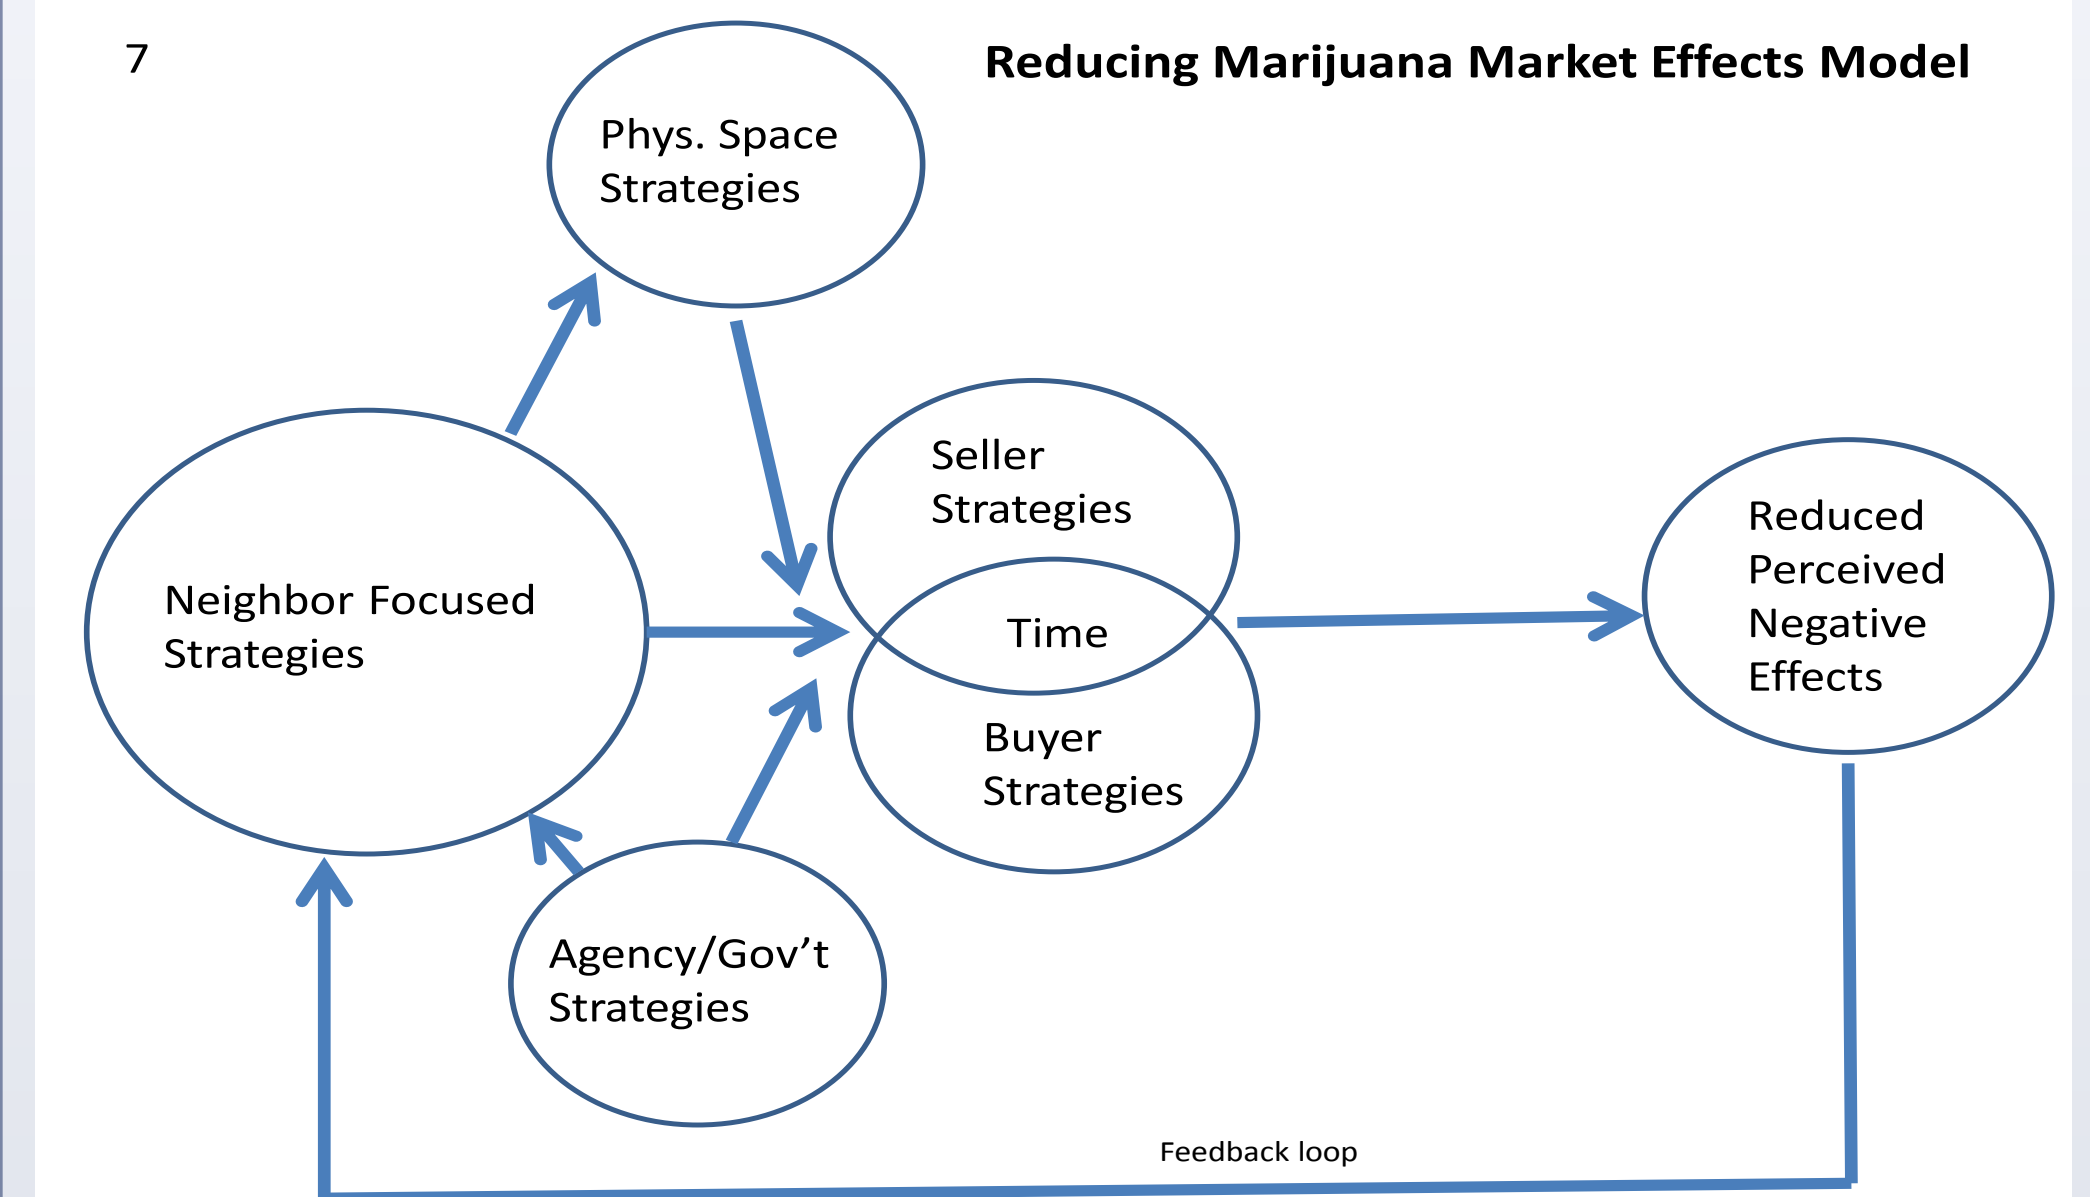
7

Reducing Marijuana Market Effects Model

Phys. Space Strategies

Seller Strategies

Neighbor Focused Strategies

Time

Reduced Perceived Negative Effects

Buyer Strategies

Agency/Gov’t Strategies

Feedback loop